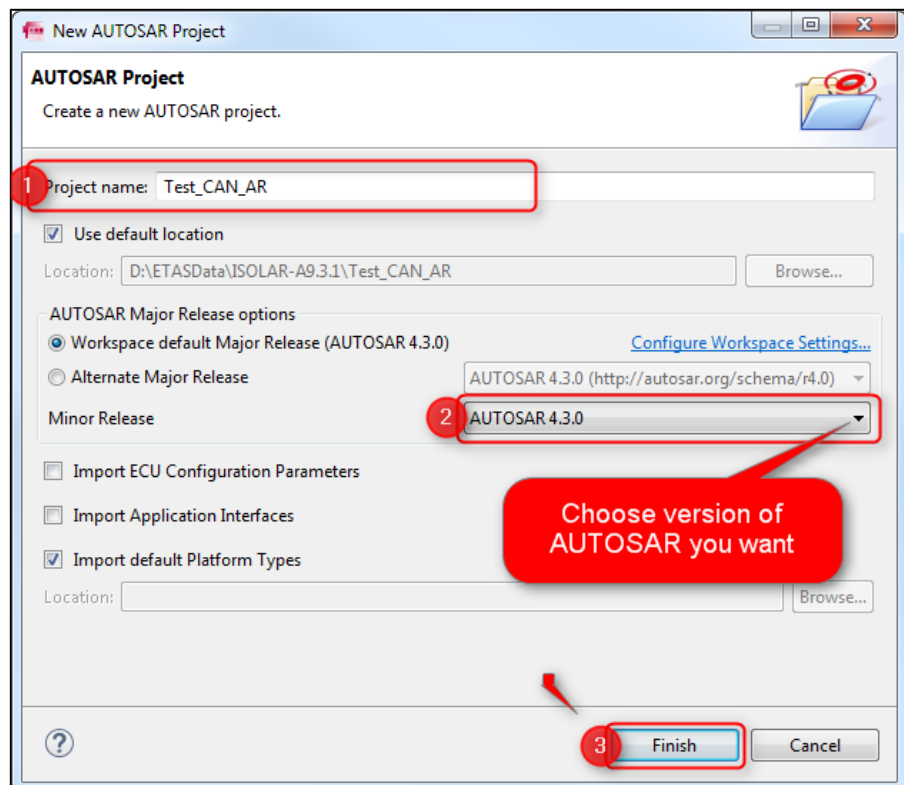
New AUTOSAR Project

AUTOSAR Project

Create a new AUTOSAR project.

1

Project name: Test_CAN_AR

Use default location

Location: D:\ETASData\ISOLAR-A9.3.1\Test_CAN_AR

Browse...

AUTOSAR Major Release options

Workspace default Major Release (AUTOSAR 4.3.0)

Configure Workspace Settings...

Alternate Major Release

AUTOSAR 4.3.0 (http://autosar.org/schema/r4.0)

Minor Release

2

AUTOSAR 4.3.0

Import ECU Configuration Parameters

Import Application Interfaces

Choose version of AUTOSAR you want

Import default Platform Types

Location:

Browse...

3

Finish

Cancel